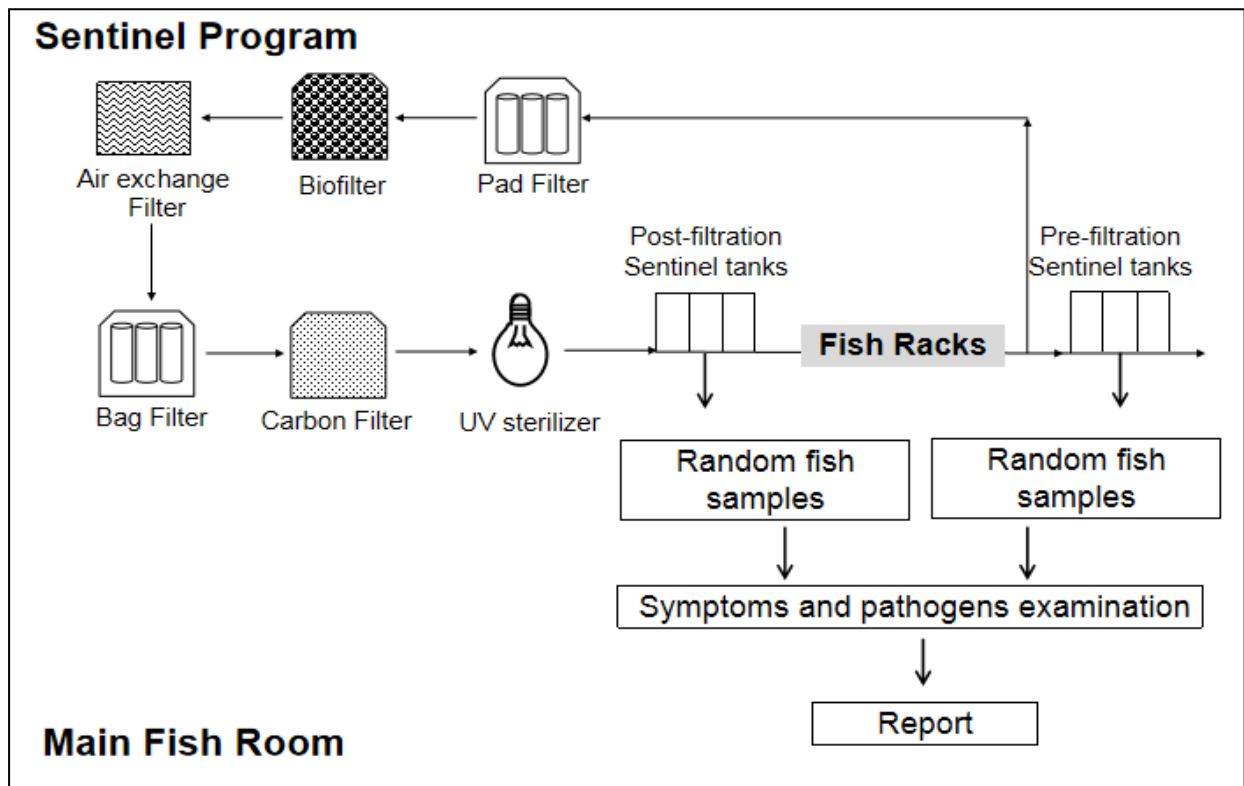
Sentinel Program

Air exchange Filter

Biofilter

Pad Filter

Post-filtration Sentinel tanks

Pre-filtration Sentinel tanks

Bag Filter

Carbon Filter

UV sterilizer

Fish Racks

Random fish samples

Random fish samples

Symptoms and pathogens examination

Report

Main Fish Room